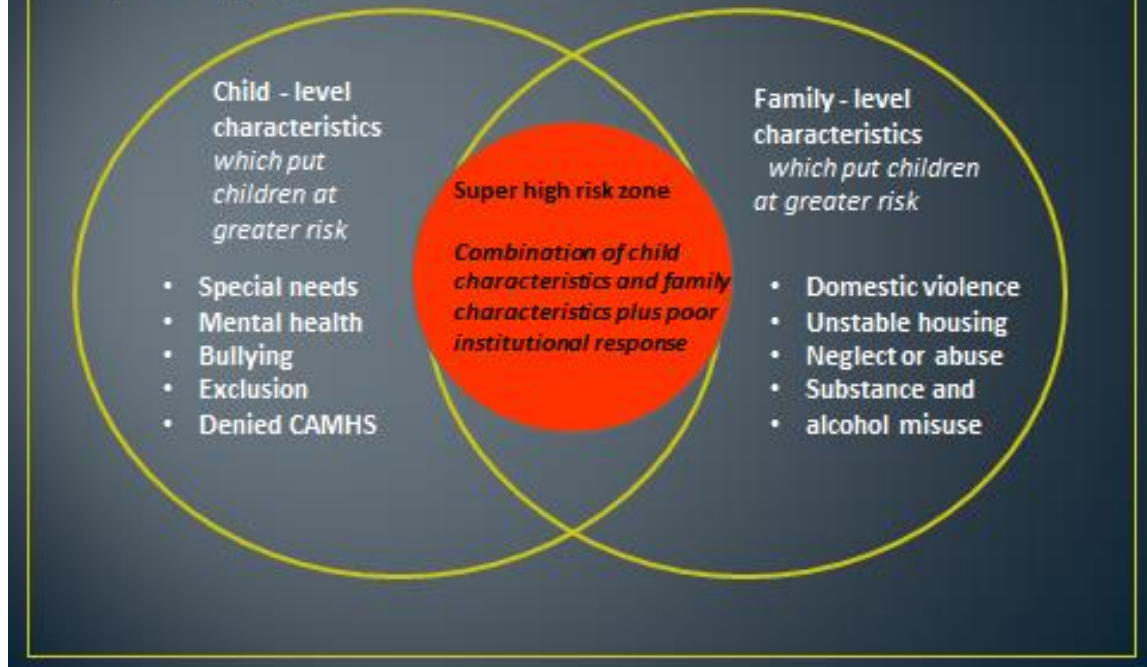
Child - level characteristics
*which put children at greater risk*

- Special needs
- Mental health
- Bullying
- Exclusion
- Denied CAMHS

Super high risk zone

*Combination of child characteristics and family characteristics plus poor institutional response*

Family - level characteristics
*which put children at greater risk*

- Domestic violence
- Unstable housing
- Neglect or abuse
- Substance and
- alcohol misuse